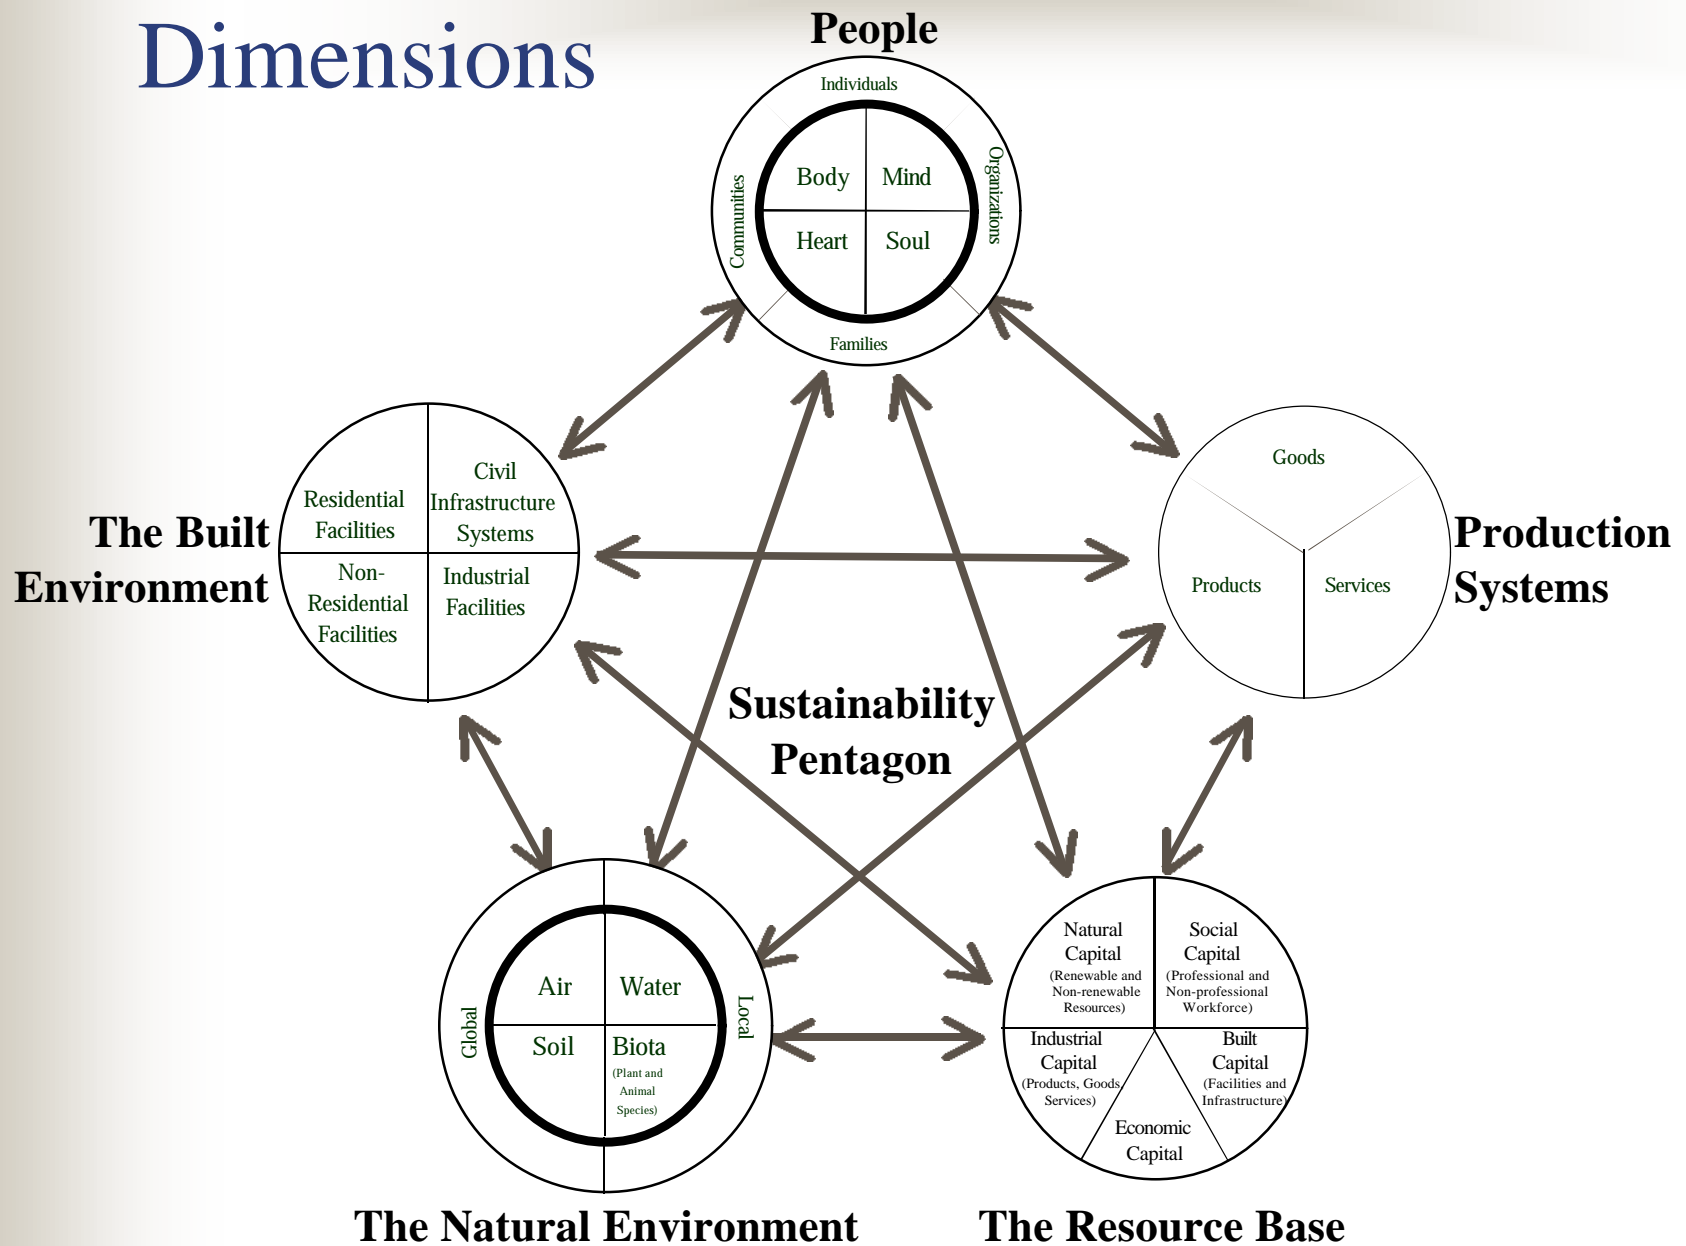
Dimensions

People

Individuals
Organizations
Families
Communities
Body
Mind
Heart
Soul

The Built Environment

Residential Facilities
Civil Infrastructure Systems
Non-Residential Facilities
Industrial Facilities

Production Systems

Goods
Products
Services

Sustainability Pentagon

Global
Local
Air
Water
Soil
Biota
(Plant and Animal Species)

The Natural Environment

Natural Capital
(Renewable and Non-renewable Resources)
Social Capital
(Professional and Non-professional Workforce)
Industrial Capital
(Products, Goods, Services)
Built Capital
(Facilities and Infrastructure)
Economic Capital

The Resource Base